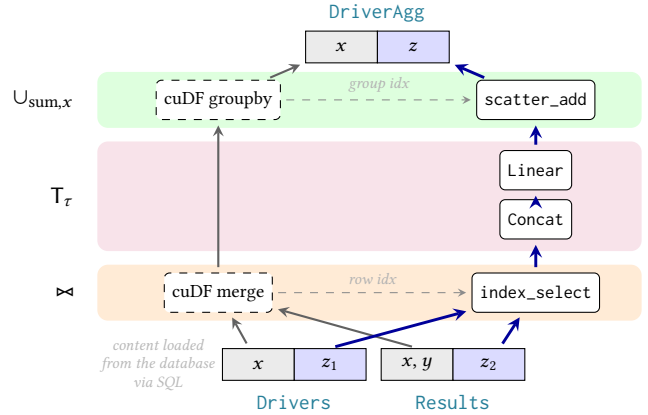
DriverAgg

| $x$ | $z$ |
|---|---|

$\cup_{\text{sum},x}$

cuDF groupby

group idx

scatter_add

$\mathsf{T}_\tau$

Linear

Concat

$\bowtie$

cuDF merge

row idx

index_select

content loaded from the database via SQL

| $x$ | $z_1$ |
|---|---|

| $x, y$ | $z_2$ |
|---|---|

Drivers

Results